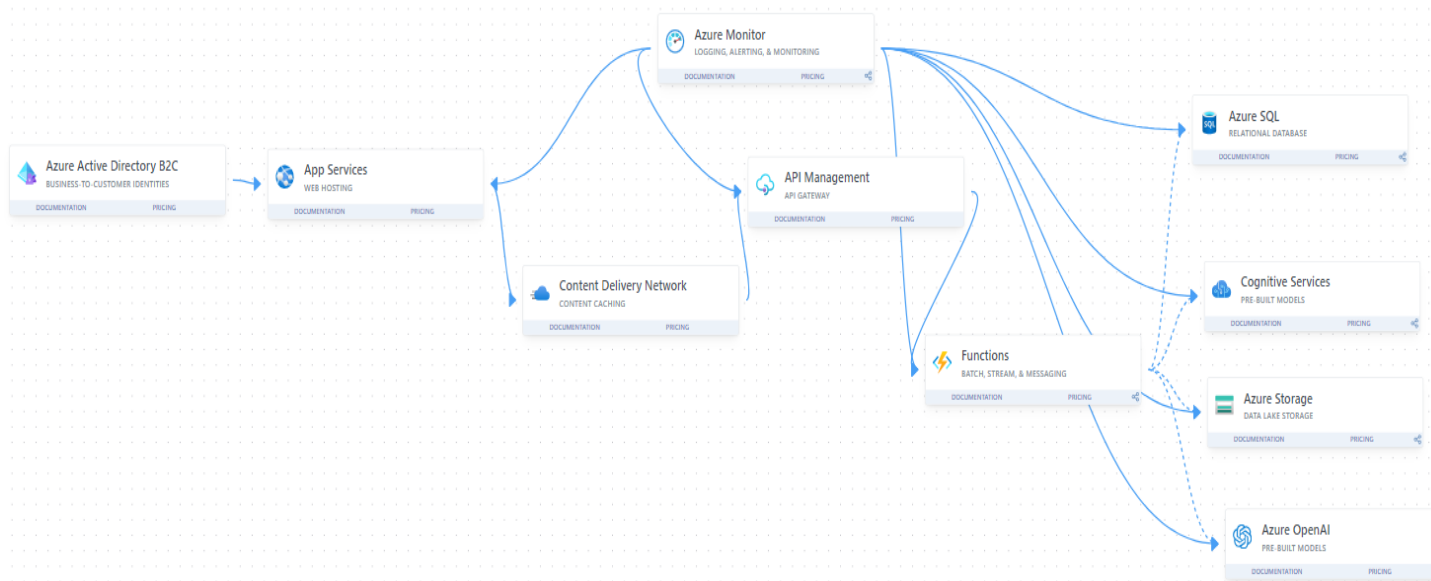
Azure Monitor
LOGGING, ALERTING, & MONITORING
DOCUMENTATION PRICING

Azure Active Directory B2C
BUSINESS-TO-CUSTOMER IDENTITIES
DOCUMENTATION PRICING

App Services
WEB HOSTING
DOCUMENTATION PRICING

API Management
API GATEWAY
DOCUMENTATION PRICING

Content Delivery Network
CONTENT CACHING
DOCUMENTATION PRICING

Azure SQL
RELATIONAL DATABASE
DOCUMENTATION PRICING

Cognitive Services
PRE-BUILT MODELS
DOCUMENTATION PRICING

Functions
BATCH, STREAM, & MESSAGING
DOCUMENTATION PRICING

Azure Storage
DATA LAKE STORAGE
DOCUMENTATION PRICING

Azure OpenAI
PRE-BUILT MODELS
DOCUMENTATION PRICING